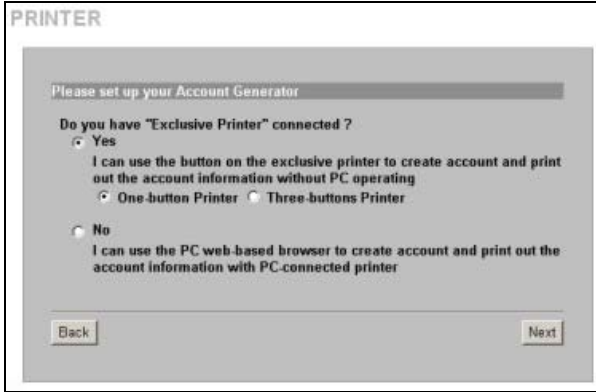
PRINTER

Please set up your Account Generator

Do you have "Exclusive Printer" connected ?

Yes

I can use the button on the exclusive printer to create account and print out the account information without PC operating

One-button Printer Three-buttons Printer

No

I can use the PC web-based browser to create account and print out the account information with PC-connected printer

Back

Next